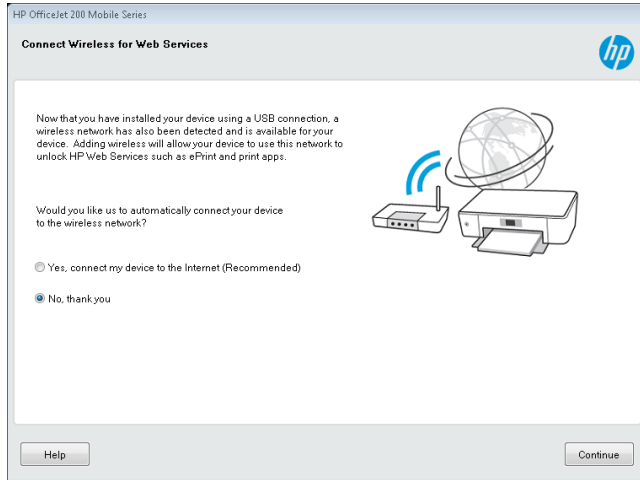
HP OfficeJet 200 Mobile Series

Connect Wireless for Web Services

hp

Now that you have installed your device using a USB connection, a wireless network has also been detected and is available for your device. Adding wireless will allow your device to use this network to unlock HP Web Services such as ePrint and print apps.

Would you like us to automatically connect your device to the wireless network?

Yes, connect my device to the Internet (Recommended)

No, thank you

Help

Continue